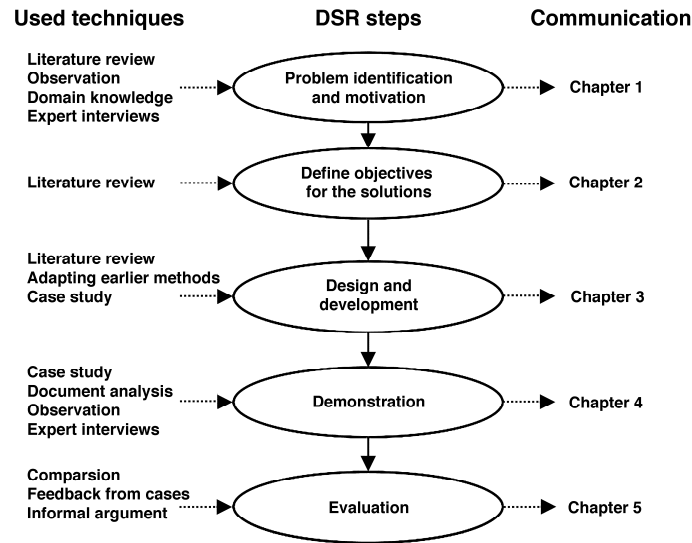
Used techniques

DSR steps

Communication

Literature review
Observation
Domain knowledge
Expert interviews

Problem identification and motivation

Chapter 1

Literature review

Define objectives for the solutions

Chapter 2

Literature review
Adapting earlier methods
Case study

Design and development

Chapter 3

Case study
Document analysis
Observation
Expert interviews

Demonstration

Chapter 4

Comparsion
Feedback from cases
Informal argument

Evaluation

Chapter 5